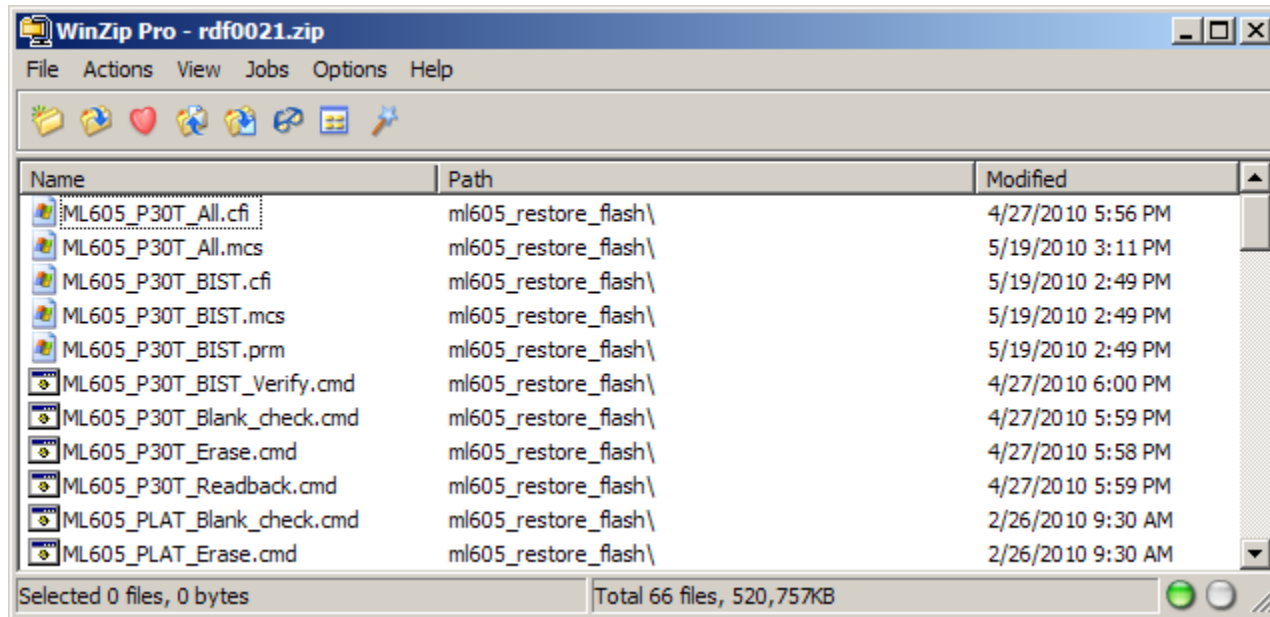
WinZip Pro - rdf0021.zip

File Actions View Jobs Options Help

| Name | Path | Modified |
|---|---|---|
| ML605_P30T_All.cfi | ml605_restore_flash\ | 4/27/2010 5:56 PM |
| ML605_P30T_All.mcs | ml605_restore_flash\ | 5/19/2010 3:11 PM |
| ML605_P30T_BIST.cfi | ml605_restore_flash\ | 5/19/2010 2:49 PM |
| ML605_P30T_BIST.mcs | ml605_restore_flash\ | 5/19/2010 2:49 PM |
| ML605_P30T_BIST.prm | ml605_restore_flash\ | 5/19/2010 2:49 PM |
| ML605_P30T_BIST_Verify.cmd | ml605_restore_flash\ | 4/27/2010 6:00 PM |
| ML605_P30T_Blank_check.cmd | ml605_restore_flash\ | 4/27/2010 5:59 PM |
| ML605_P30T_Erase.cmd | ml605_restore_flash\ | 4/27/2010 5:58 PM |
| ML605_P30T_Readback.cmd | ml605_restore_flash\ | 4/27/2010 5:59 PM |
| ML605_PLAT_Blank_check.cmd | ml605_restore_flash\ | 2/26/2010 9:30 AM |
| ML605_PLAT_Erase.cmd | ml605_restore_flash\ | 2/26/2010 9:30 AM |

Selected 0 files, 0 bytes
Total 66 files, 520,757KB